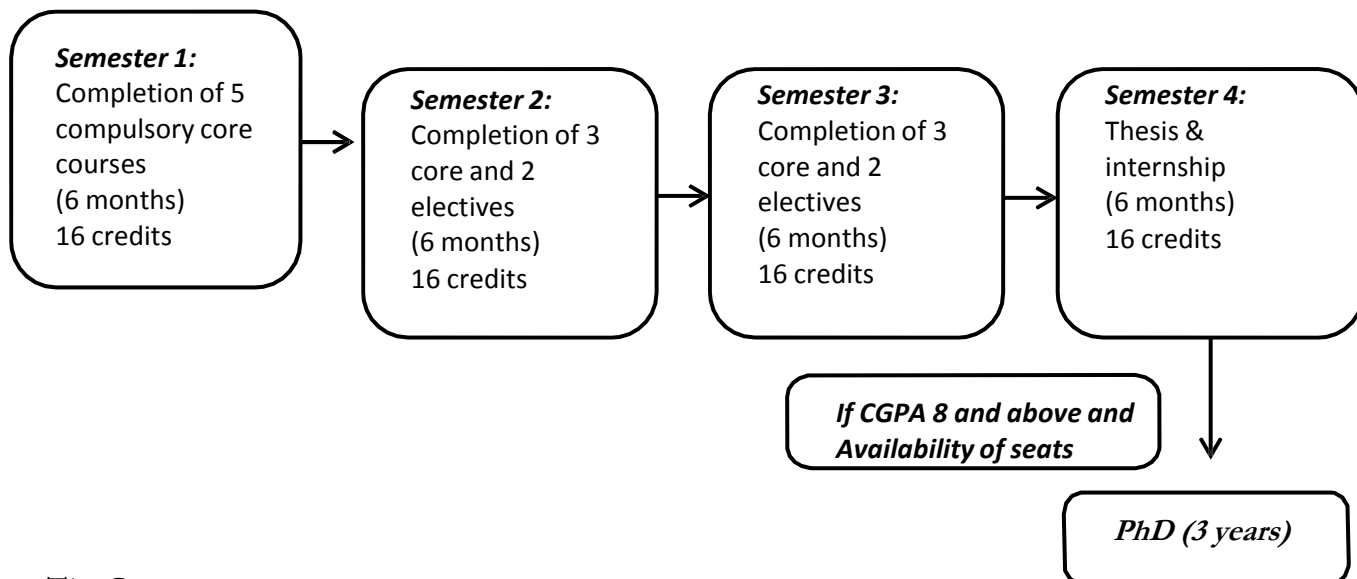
Semester 1:
Completion of 5 compulsory core courses
(6 months)
16 credits

Semester 2:
Completion of 3 core and 2 electives
(6 months)
16 credits

Semester 3:
Completion of 3 core and 2 electives
(6 months)
16 credits

Semester 4:
Thesis & internship
(6 months)
16 credits

If CGPA 8 and above and Availability of seats

PhD (3 years)